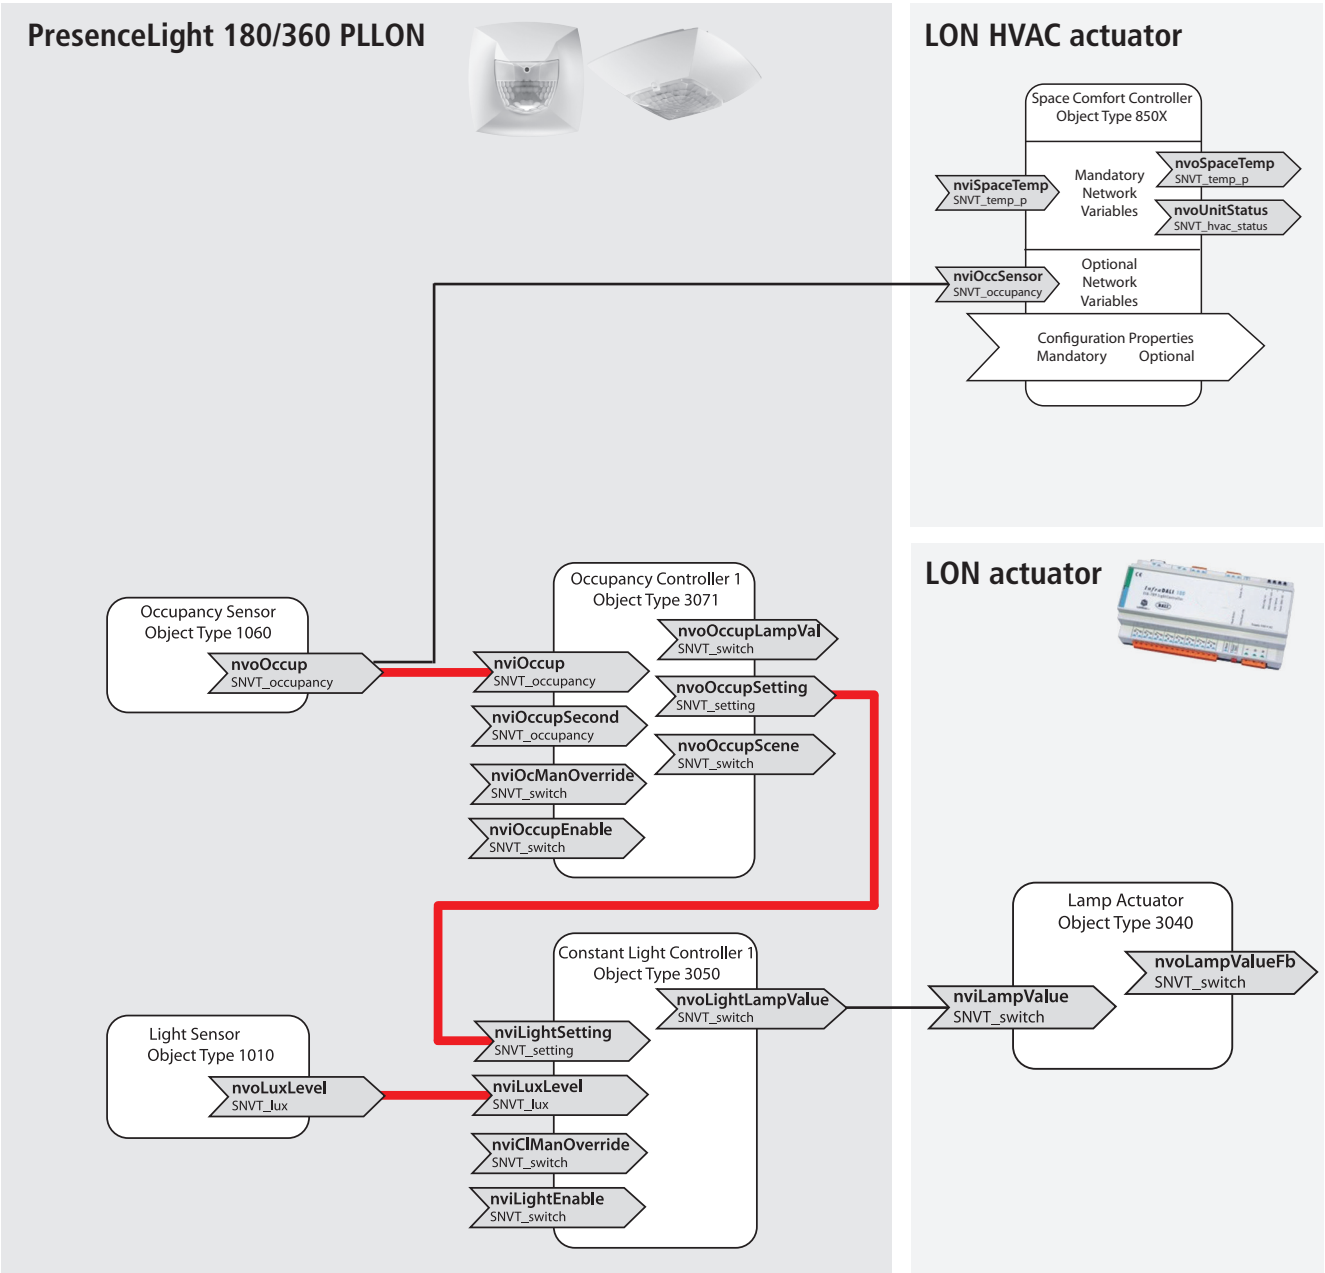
PresenceLight 180/360 PLLON

LON HVAC actuator

Space Comfort Controller
Object Type 850X

nviSpaceTemp
SNVT_temp_p

Mandatory
Network
Variables

nvoSpaceTemp
SNVT_temp_p

nvoUnitStatus
SNVT_hvac_status

nviOccSensor
SNVT_occupancy

Optional
Network
Variables

Configuration Properties
Mandatory Optional

LON actuator

Occupancy Sensor
Object Type 1060

nvoOccup
SNVT_occupancy

Occupancy Controller 1
Object Type 3071

nvoOccupLampVal
SNVT_switch

nviOccup
SNVT_occupancy

nvoOccupSetting
SNVT_setting

nviOccupSecond
SNVT_occupancy

nvoOccupScene
SNVT_switch

nviOcManOverride
SNVT_switch

nviOccupEnable
SNVT_switch

Lamp Actuator
Object Type 3040

nvoLampValueFb
SNVT_switch

Constant Light Controller 1
Object Type 3050

nvoLightLampValue
SNVT_switch

nviLampValue
SNVT_switch

Light Sensor
Object Type 1010

nviLightSetting
SNVT_setting

nvoLuxLevel
SNVT_lux

nviLuxLevel
SNVT_lux

nviClManOverride
SNVT_switch

nviLightEnable
SNVT_switch